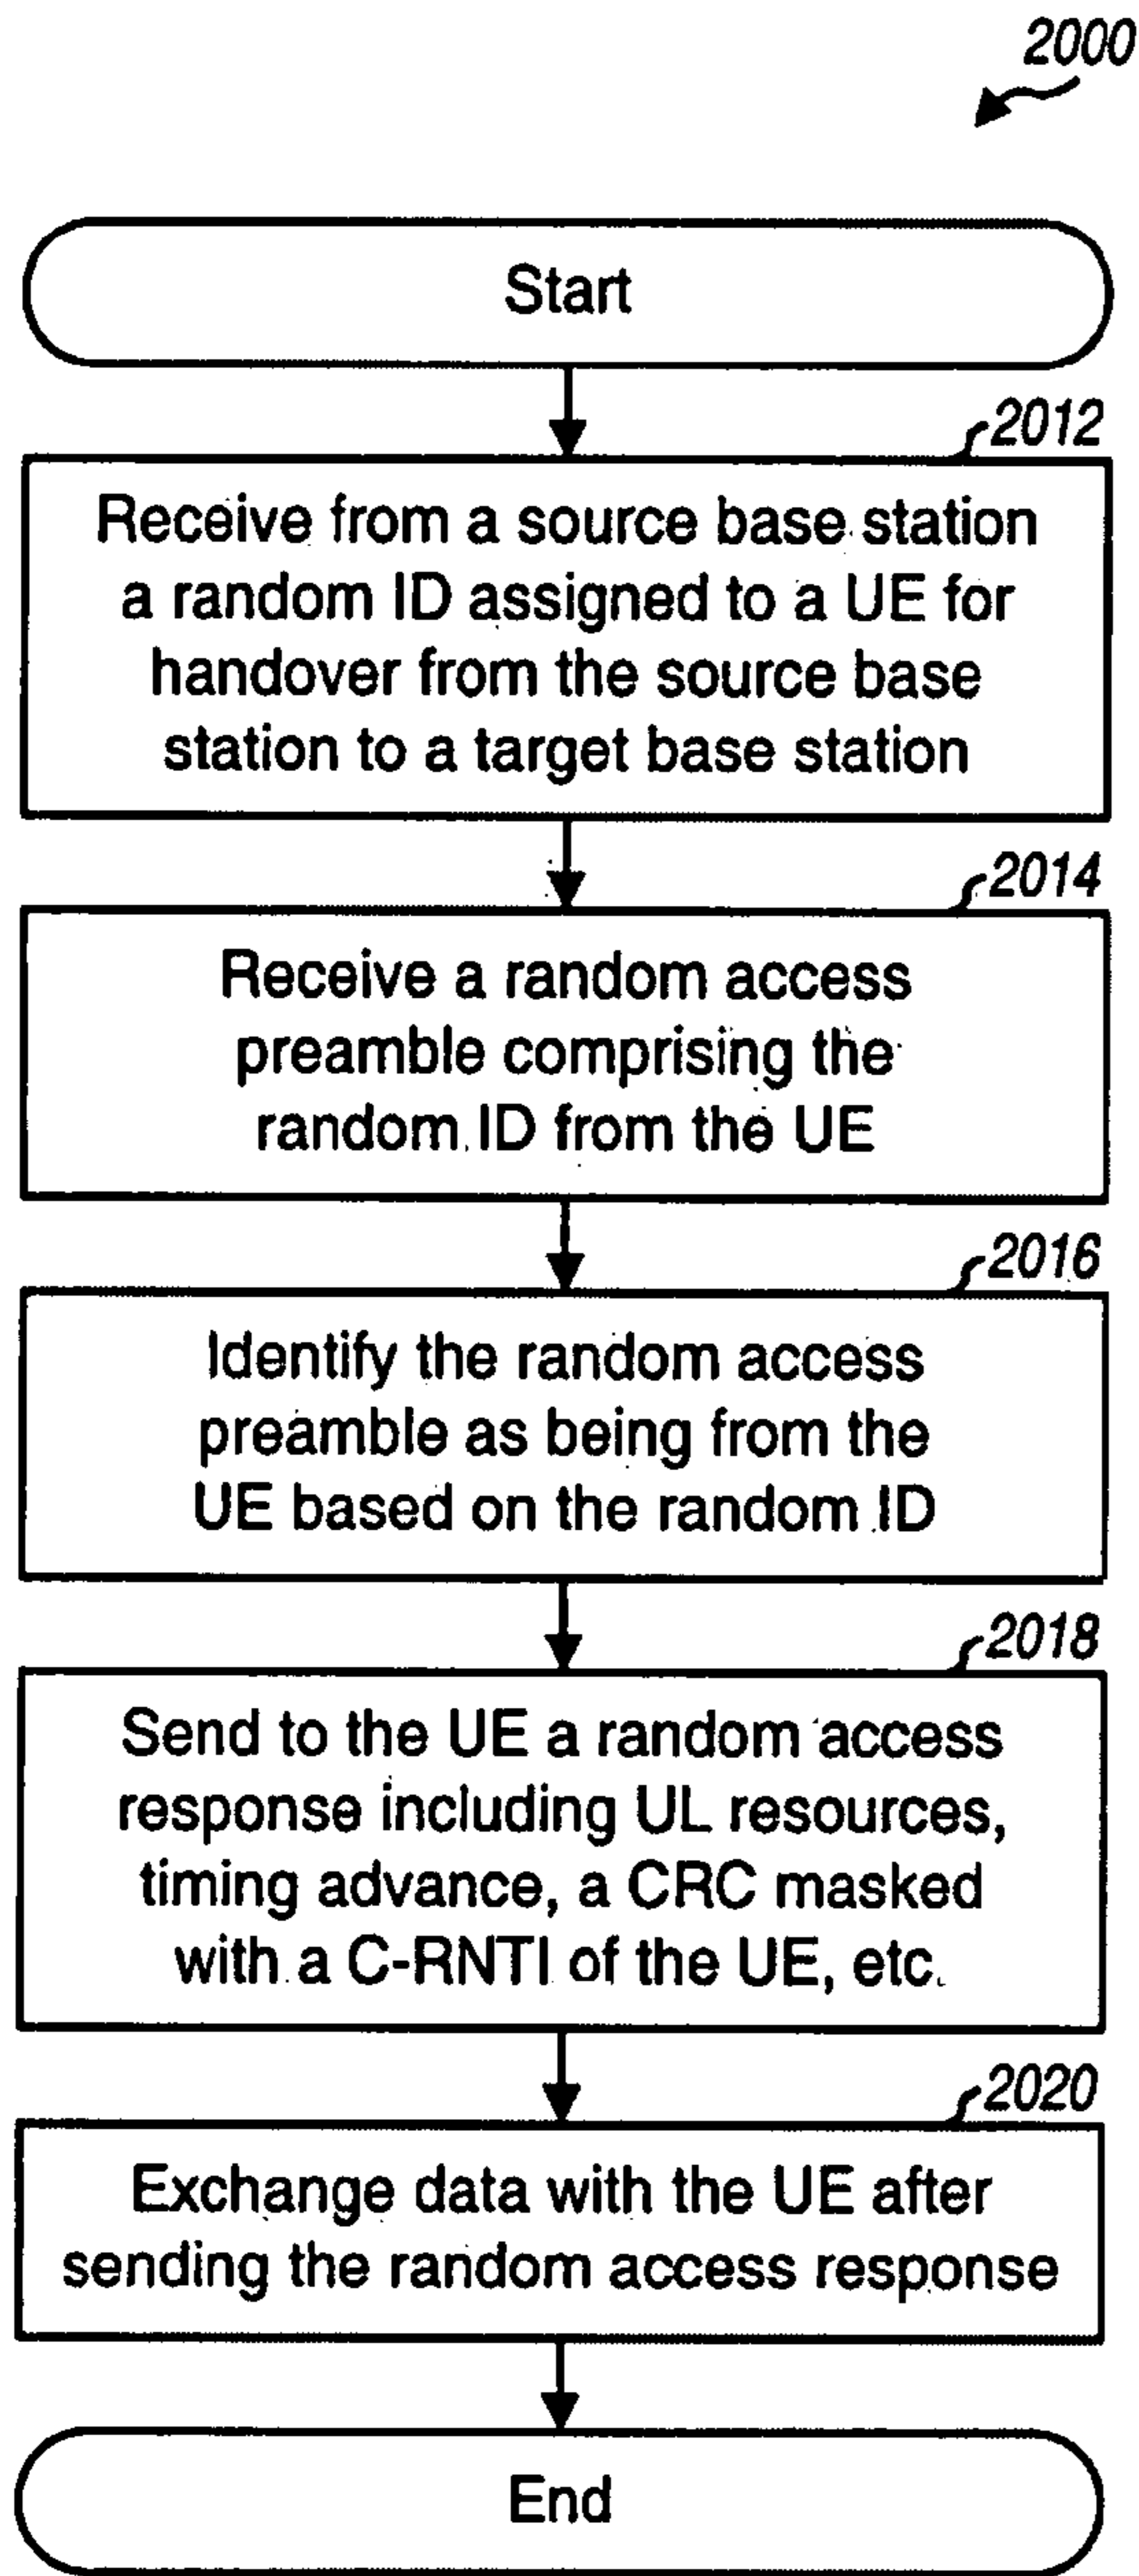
2000

Start

2012

Receive from a source base station a random ID assigned to a UE for handover from the source base station to a target base station

2014

Receive a random access preamble comprising the random ID from the UE

2016

Identify the random access preamble as being from the UE based on the random ID

2018

Send to the UE a random access response including UL resources, timing advance, a CRC masked with a C-RNTI of the UE, etc.

2020

Exchange data with the UE after sending the random access response

End